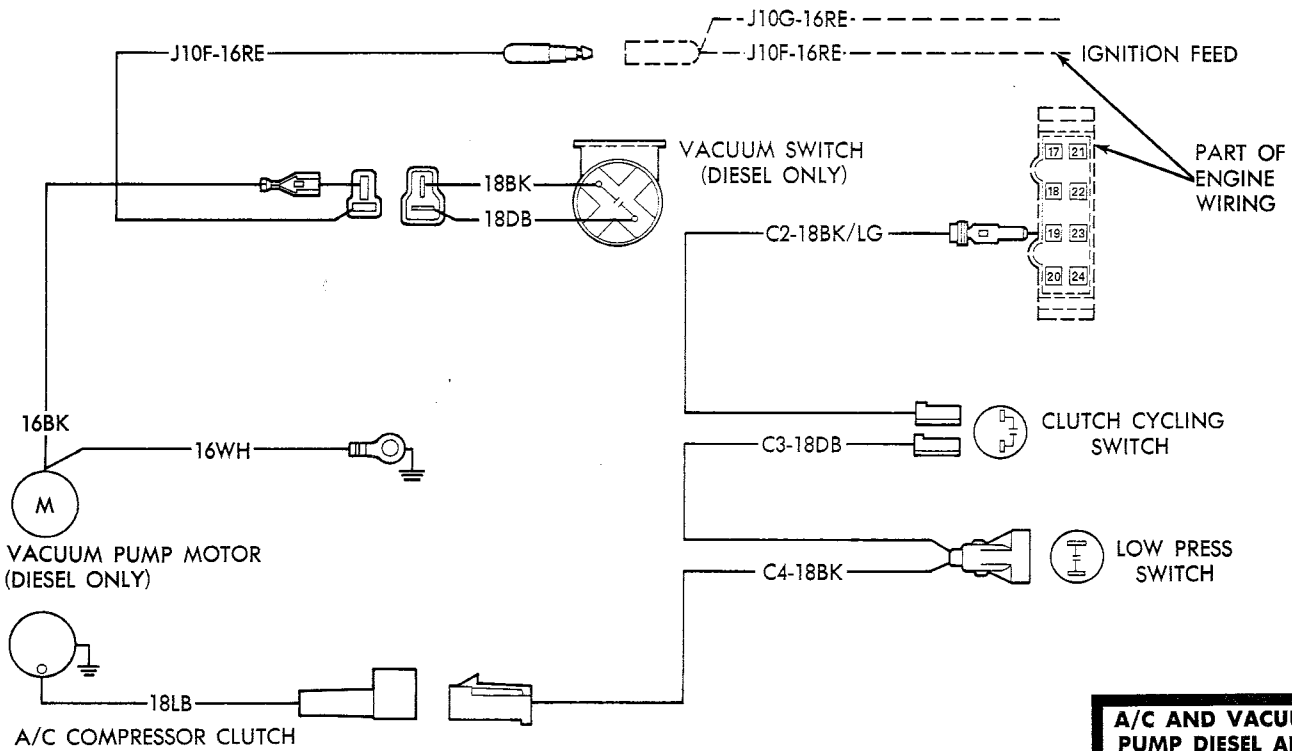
J10G-16RE
J10F-16RE
J10F-16RE
IGNITION FEED
PART OF ENGINE WIRING
17 21
18 22
19 23
20 24
VACUUM SWITCH (DIESEL ONLY)
18BK
18DB
C2-18BK/LG
16BK
16WH
M
VACUUM PUMP MOTOR (DIESEL ONLY)
CLUTCH CYCLING SWITCH
C3-18DB
LOW PRESS SWITCH
C4-18BK
18LB
A/C COMPRESSOR CLUTCH
A/C AND VACU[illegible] PUMP DIESEL A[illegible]